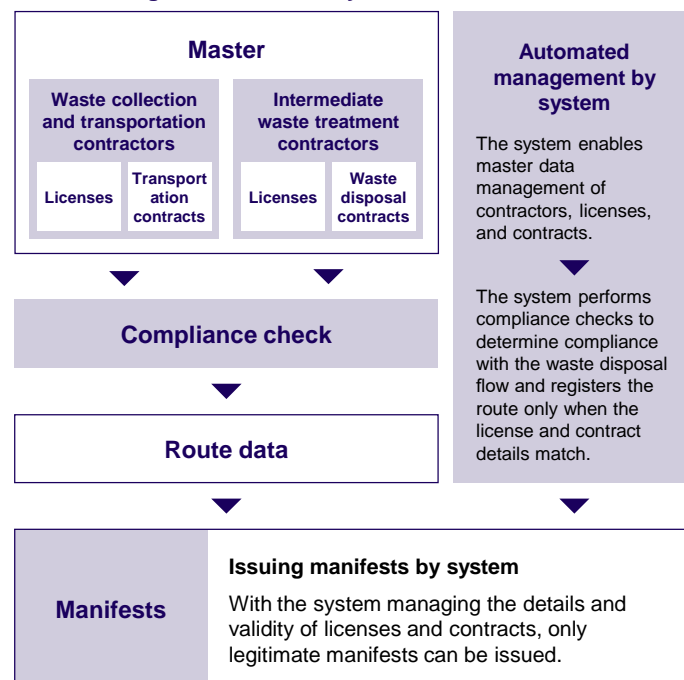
Master

Waste collection and transportation contractors

Licenses

Transportation contracts

Intermediate waste treatment contractors

Licenses

Waste disposal contracts

Automated management by system

The system enables master data management of contractors, licenses, and contracts.

The system performs compliance checks to determine compliance with the waste disposal flow and registers the route only when the license and contract details match.

Compliance check

Route data

Manifests

Issuing manifests by system

With the system managing the details and validity of licenses and contracts, only legitimate manifests can be issued.